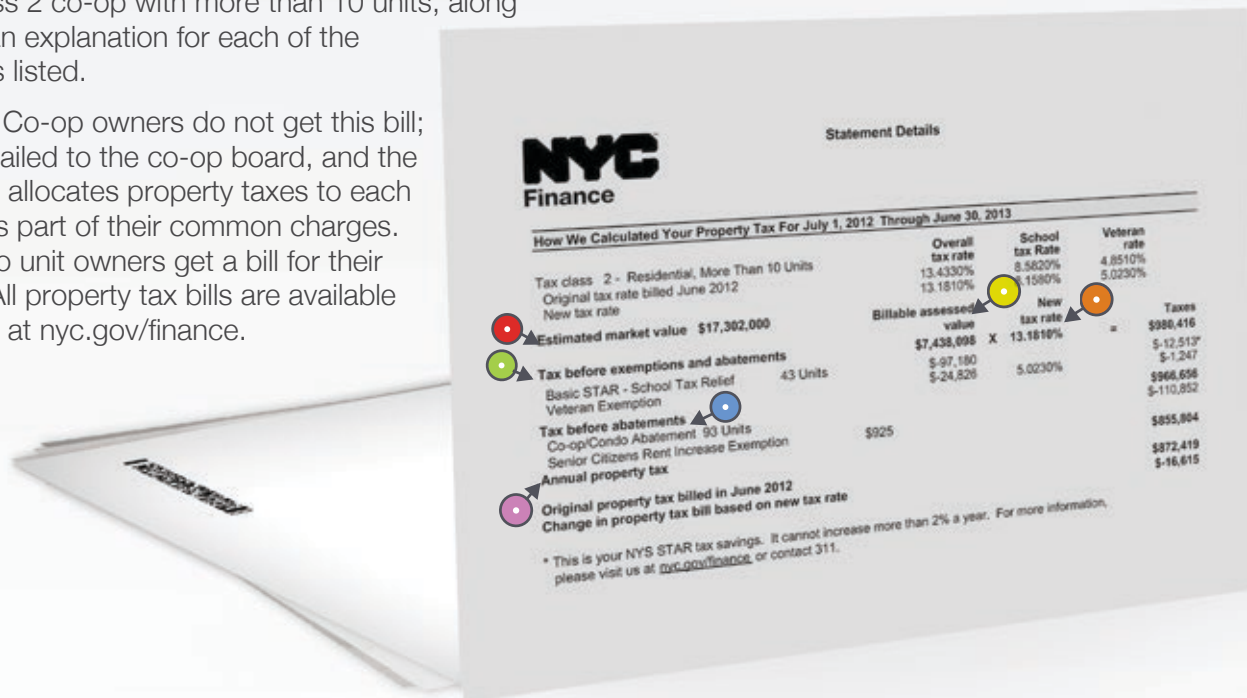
ss 2 co-op with more than 10 units, along n explanation for each of the s listed.

Co-op owners do not get this bill; ailed to the co-op board, and the allocates property taxes to each s part of their common charges. o unit owners get a bill for their All property tax bills are available at nyc.gov/finance.

NYC Finance

Statement Details

How We Calculated Your Property Tax For July 1, 2012 Through June 30, 2013

| | | Overall tax rate | School tax Rate | Veteran rate | | |
|---|---|---|---|---|---|---|
| Tax class 2 - Residential, More Than 10 Units | | | | | | |
| Original tax rate billed June 2012 | | 13.4330% | 8.5820% | 4.8510% | | |
| New tax rate | | 13.1810% | 8.1580% | 5.0230% | | |
| | | Billable assessed value | New tax rate | | | Taxes |
| Estimated market value $17,302,000 | | $7,438,098 | X 13.1810% | | = | $980,416 |
| Tax before exemptions and abatements | | | | | | |
| Basic STAR - School Tax Relief | 43 Units | $-97,180 | | | | $-12,513* |
| Veteran Exemption | | $-24,826 | 5.0230% | | | $-1,247 |
| Tax before abatements | | | | | | $966,656 |
| Co-op/Condo Abatement 93 Units | | | | | | $-110,852 |
| Senior Citizens Rent Increase Exemption | $925 | | | | | |
| Annual property tax | | | | | | $855,804 |
| Original property tax billed in June 2012 | | | | | | $872,419 |
| Change in property tax bill based on new tax rate | | | | | | $-16,615 |

* This is your NYS STAR tax savings. It cannot increase more than 2% a year. For more information, please visit us at nyc.gov/finance or contact 311.